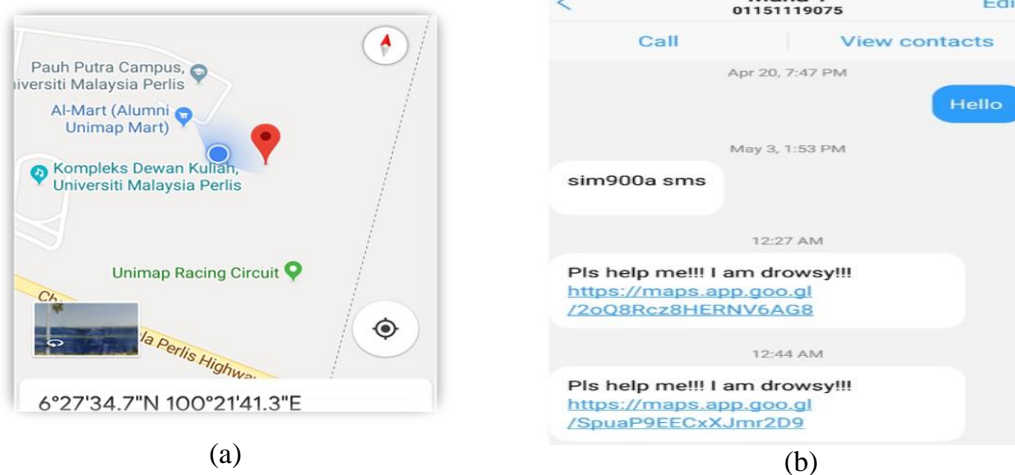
Pauh Putra Campus, iversiti Malaysia Perlis

Al-Mart (Alumni Unimap Mart)

Kompleks Dewan Kuliah, Universiti Malaysia Perlis

Unimap Racing Circuit

Ch

la Perlis Highwa

6°27'34.7"N 100°21'41.3"E

(a)

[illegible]
01151119075
Edi

Call
View contacts

Apr 20, 7:47 PM

Hello

May 3, 1:53 PM

sim900a sms

12:27 AM

Pls help me!!! I am drowsy!!! https://maps.app.goo.gl/2oQ8Rcz8HERNV6AG8

12:44 AM

Pls help me!!! I am drowsy!!! https://maps.app.goo.gl/SpuaP9EECxXJmr2D9

(b)